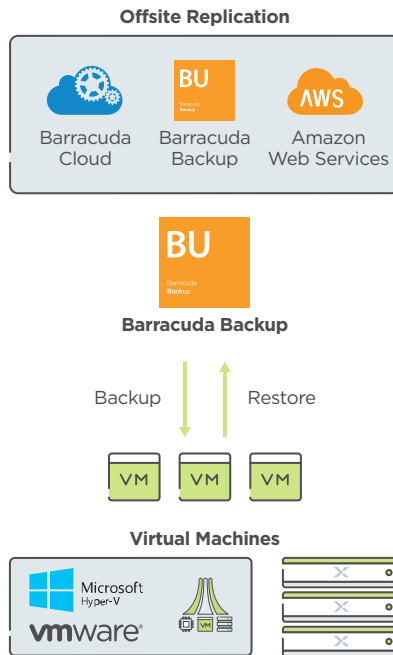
Offsite Replication

BU
Barracuda
Backup

Barracuda Cloud

Barracuda Backup

AWS

Amazon Web Services

BU
Barracuda
Backup

Barracuda Backup

Backup

Restore

VM

VM

VM

Virtual Machines

Microsoft
Hyper-V

vmware®

VM